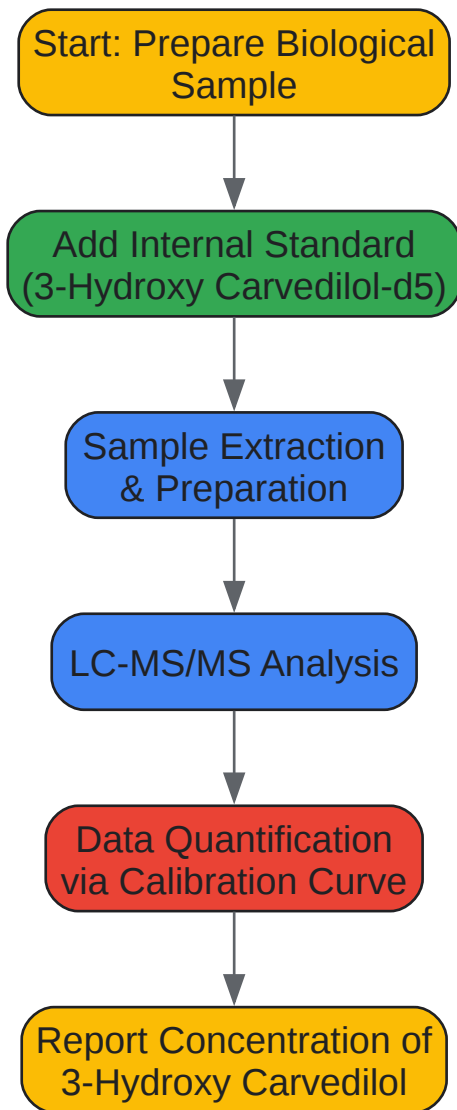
Start: Prepare Biological Sample

Add Internal Standard (3-Hydroxy Carvedilol-d5)

Sample Extraction & Preparation

LC-MS/MS Analysis

Data Quantification via Calibration Curve

Report Concentration of 3-Hydroxy Carvedilol